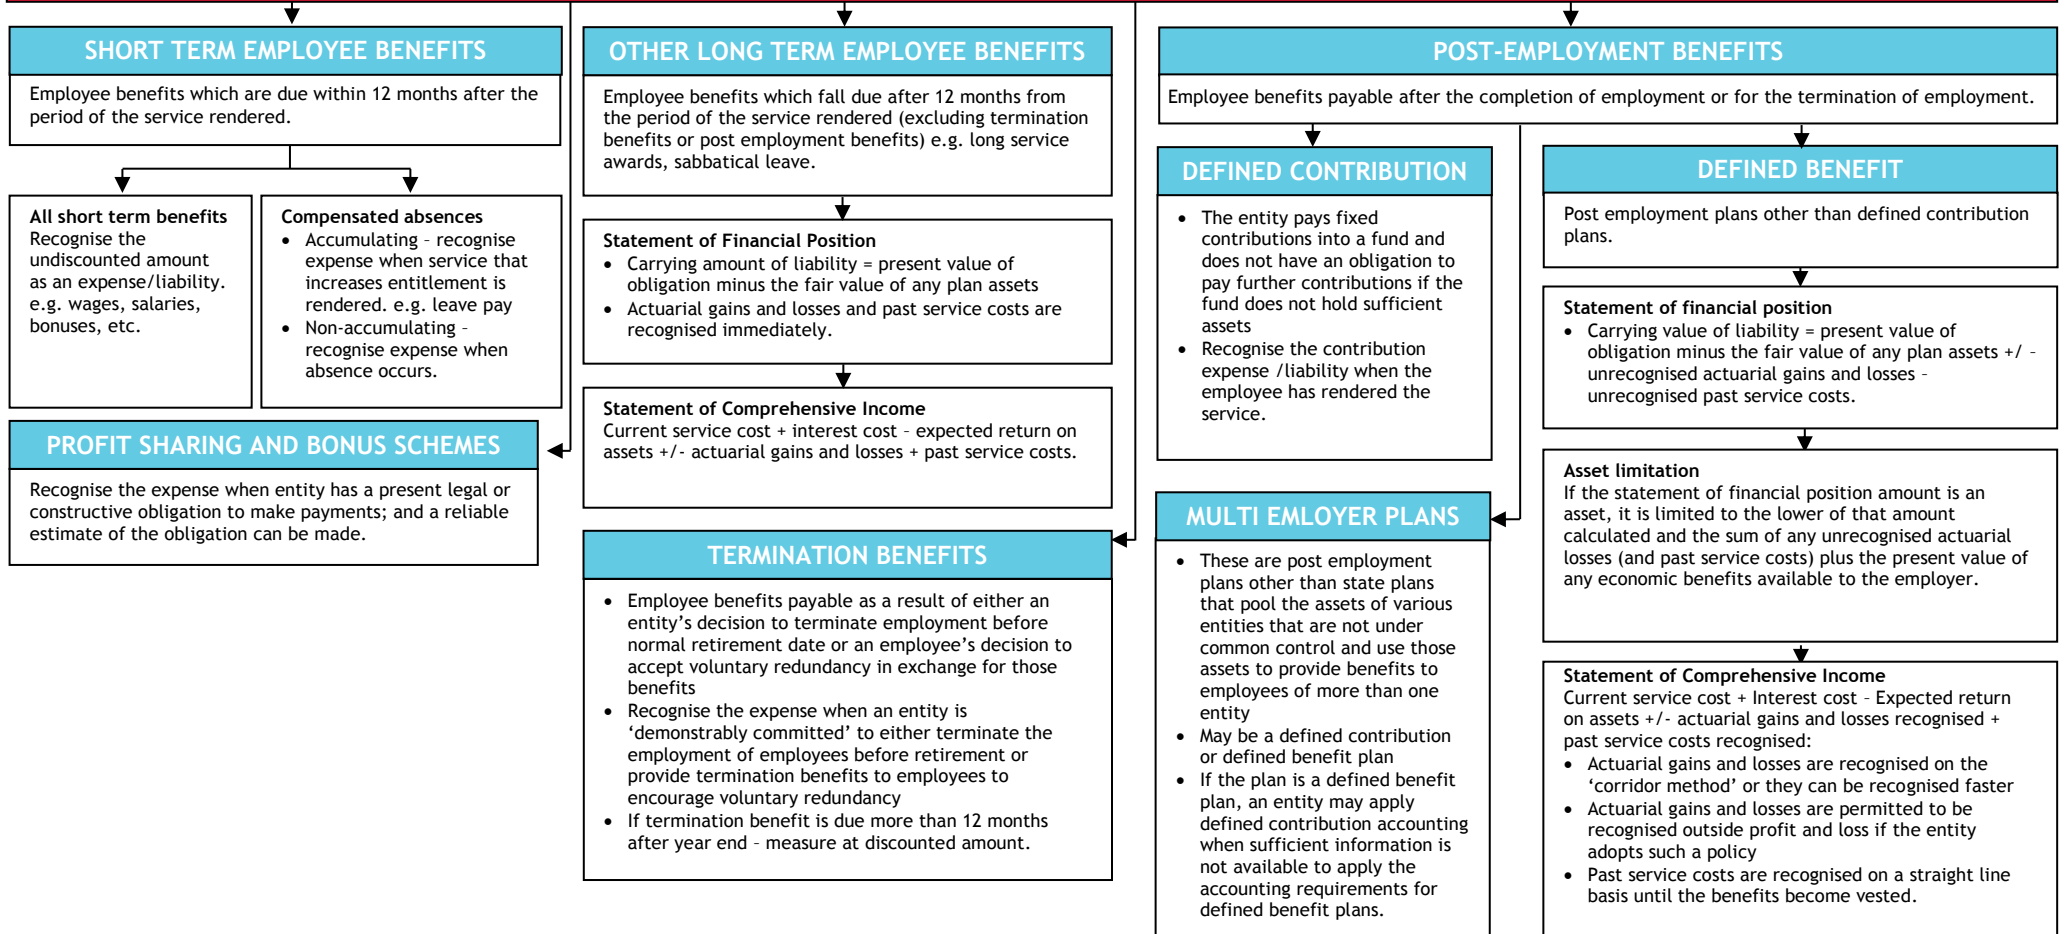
SHORT TERM EMPLOYEE BENEFITS

Employee benefits which are due within 12 months after the period of the service rendered.

All short term benefits
Recognise the undiscounted amount as an expense/liability. e.g. wages, salaries, bonuses, etc.

Compensated absences
- Accumulating – recognise expense when service that increases entitlement is rendered. e.g. leave pay
- Non-accumulating – recognise expense when absence occurs.

PROFIT SHARING AND BONUS SCHEMES

Recognise the expense when entity has a present legal or constructive obligation to make payments; and a reliable estimate of the obligation can be made.

OTHER LONG TERM EMPLOYEE BENEFITS

Employee benefits which fall due after 12 months from the period of the service rendered (excluding termination benefits or post employment benefits) e.g. long service awards, sabbatical leave.

Statement of Financial Position
- Carrying amount of liability = present value of obligation minus the fair value of any plan assets
- Actuarial gains and losses and past service costs are recognised immediately.

Statement of Comprehensive Income
Current service cost + interest cost – expected return on assets +/- actuarial gains and losses + past service costs.

TERMINATION BENEFITS

- Employee benefits payable as a result of either an entity's decision to terminate employment before normal retirement date or an employee's decision to accept voluntary redundancy in exchange for those benefits
- Recognise the expense when an entity is 'demonstrably committed' to either terminate the employment of employees before retirement or provide termination benefits to employees to encourage voluntary redundancy
- If termination benefit is due more than 12 months after year end – measure at discounted amount.

POST-EMPLOYMENT BENEFITS

Employee benefits payable after the completion of employment or for the termination of employment.

DEFINED CONTRIBUTION

- The entity pays fixed contributions into a fund and does not have an obligation to pay further contributions if the fund does not hold sufficient assets
- Recognise the contribution expense /liability when the employee has rendered the service.

MULTI EMLOYER PLANS

- These are post employment plans other than state plans that pool the assets of various entities that are not under common control and use those assets to provide benefits to employees of more than one entity
- May be a defined contribution or defined benefit plan
- If the plan is a defined benefit plan, an entity may apply defined contribution accounting when sufficient information is not available to apply the accounting requirements for defined benefit plans.

DEFINED BENEFIT

Post employment plans other than defined contribution plans.

Statement of financial position
- Carrying value of liability = present value of obligation minus the fair value of any plan assets +/ – unrecognised actuarial gains and losses – unrecognised past service costs.

Asset limitation
If the statement of financial position amount is an asset, it is limited to the lower of that amount calculated and the sum of any unrecognised actuarial losses (and past service costs) plus the present value of any economic benefits available to the employer.

Statement of Comprehensive Income
Current service cost + Interest cost – Expected return on assets +/- actuarial gains and losses recognised + past service costs recognised:
- Actuarial gains and losses are recognised on the 'corridor method' or they can be recognised faster
- Actuarial gains and losses are permitted to be recognised outside profit and loss if the entity adopts such a policy
- Past service costs are recognised on a straight line basis until the benefits become vested.